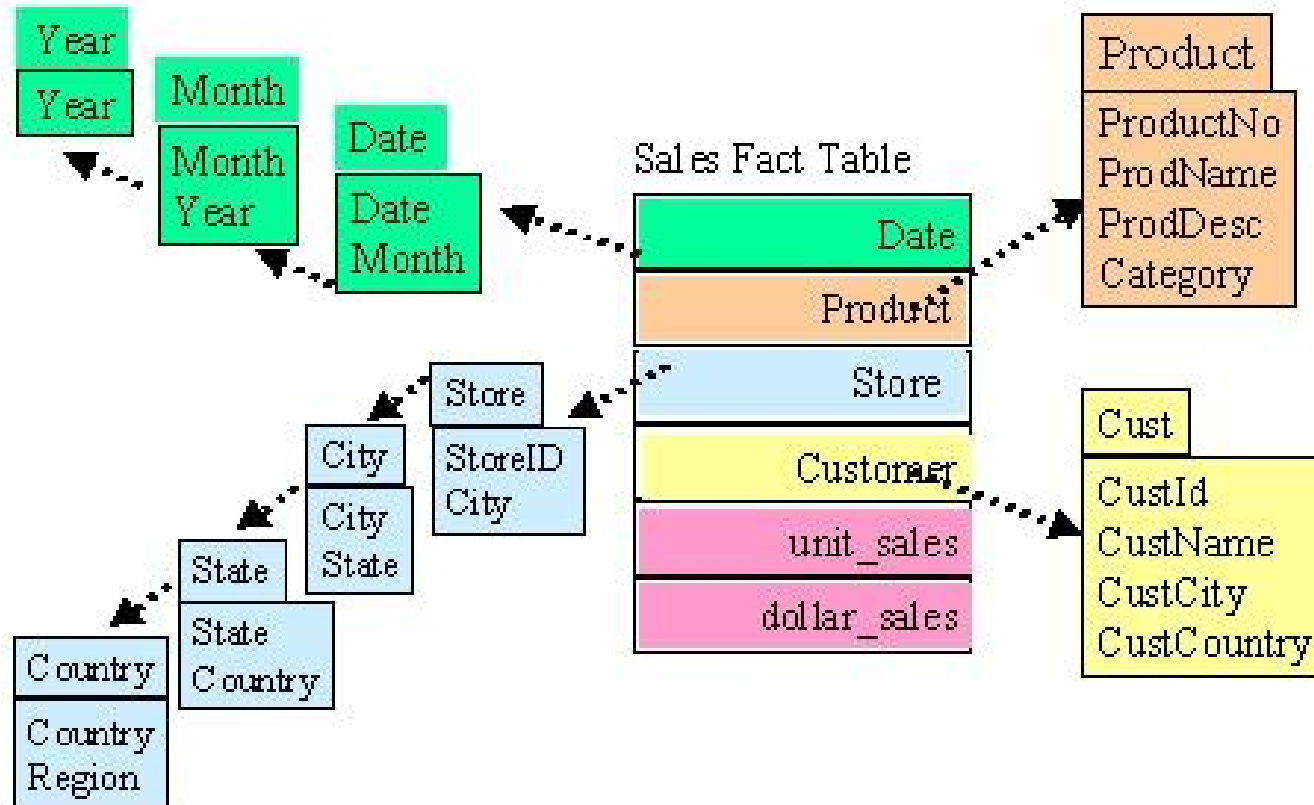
Year

Year

Month

Month
Year

Date

Date
Month

Sales Fact Table

| Date |
|---|
| Product |
| Store |
| Customer |
| unit_sales |
| dollar_sales |

Product

ProductNo
ProdName
ProdDesc
Category

Store

StoreID
City

City

City
State

State

State
Country

Country

Country
Region

Cust

CustId
CustName
CustCity
CustCountry